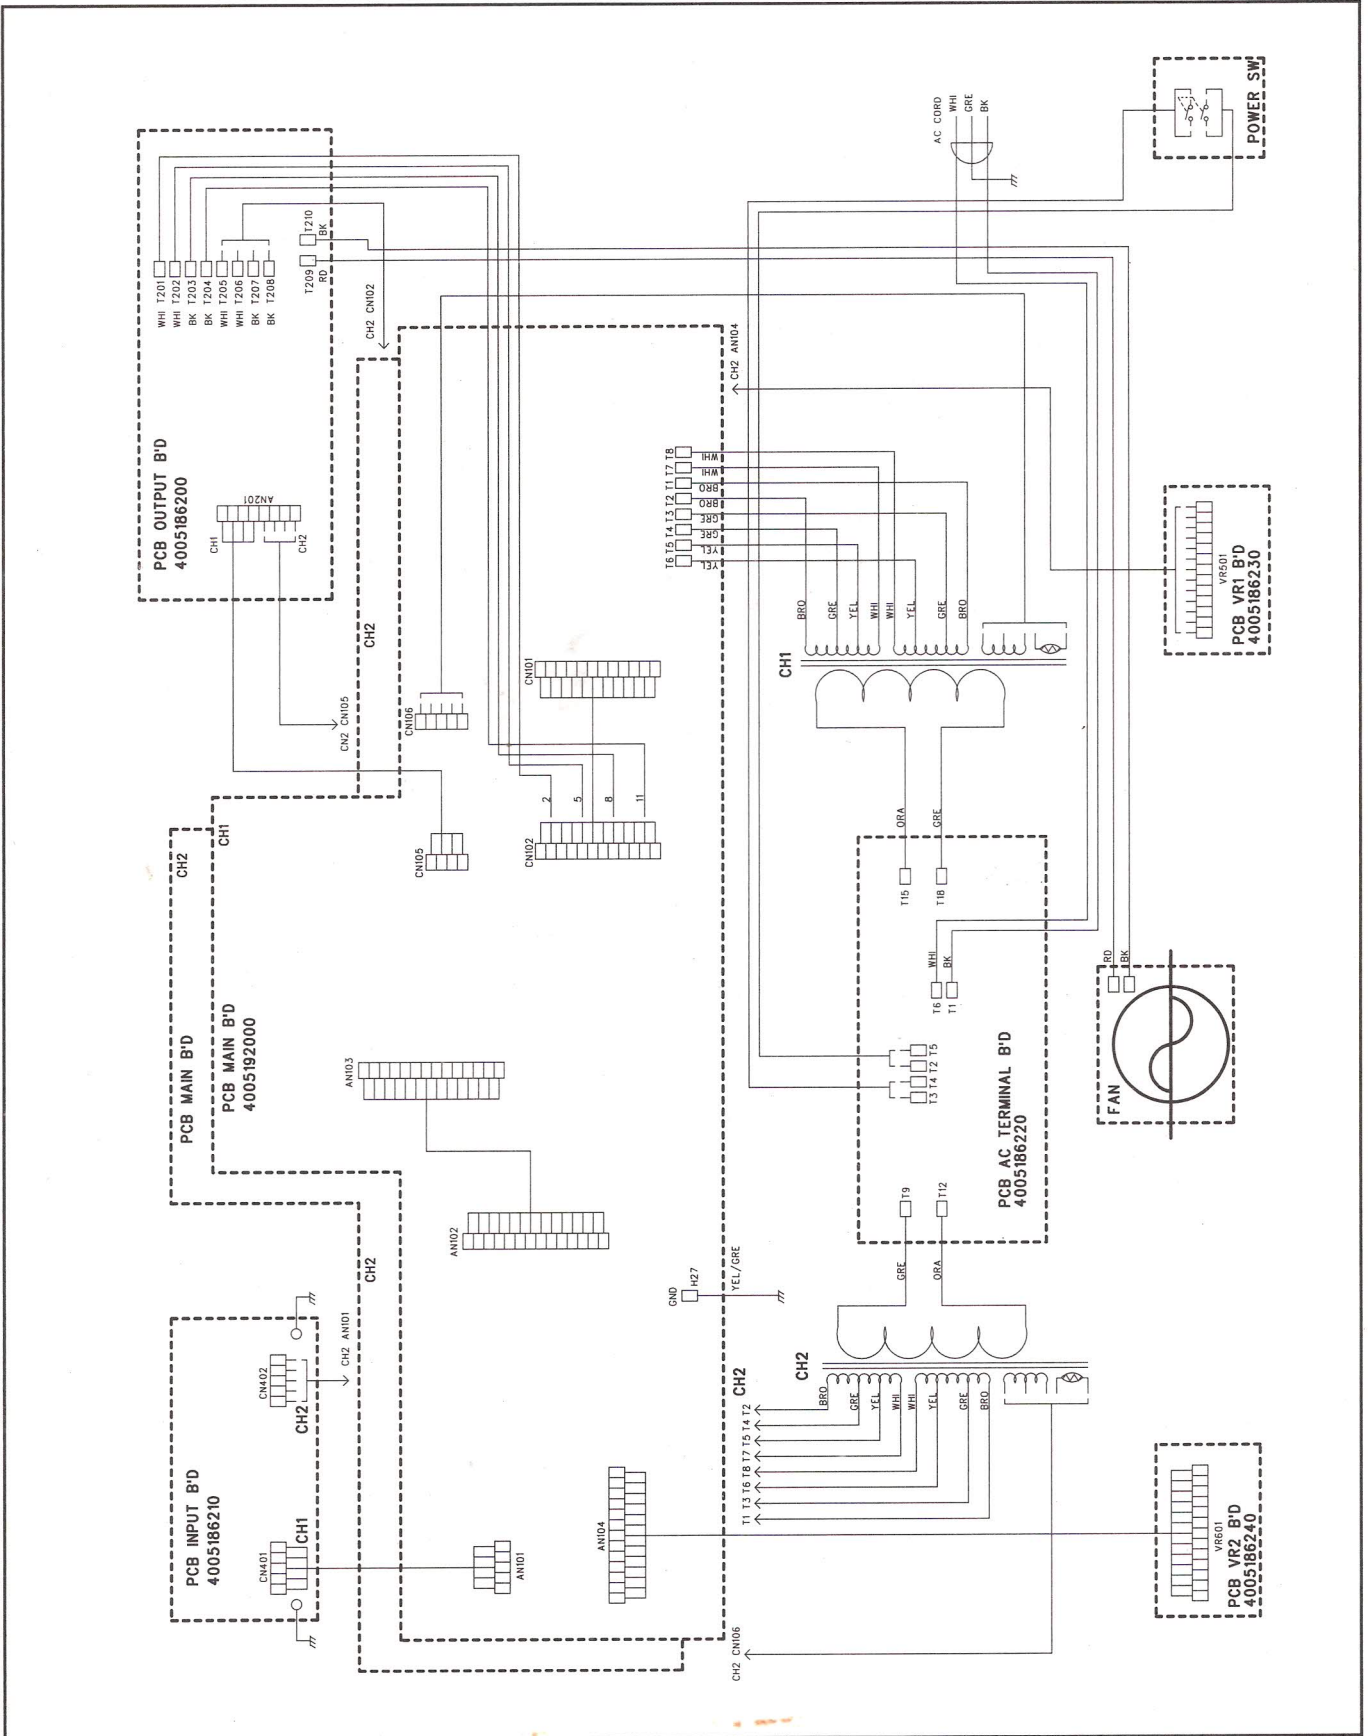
PCB OUTPUT B'D
4005186200

WHI T201
WHI T202
BK T203
BK T204
WHI T205
WHI T206
BK T207
BK T208
T209 RD
T210 BK

AN201
CH1
CH2

CH2 CN102

AC CORD
WHI
GRE
BK

POWER SW

CH2 AN104

T6 T5 T4 T3 T2 T1 T7 T8
WHI
WHI
BRO
BRO
GRE
GRE
YEL
YEL

BRO
GRE
YEL
WHI
YEL
GRE
BRD

CH1

VR501
PCB VR1 B'D
4005186230

CH2

CN101
CN106
CN2 CN105

2
5
8
11

CN102
CN105

CH1
CH2

ORA
GRE
T15
T18

WHI
BK
T6
T1

RD
BK

FAN

PCB MAIN B'D
PCB MAIN B'D
4005192000

AN103
AN102

T3 T4 T2 T5

PCB AC TERMINAL B'D
4005186220

T9
T12
GRE
ORA

CH2

GND
H27
YEL/GRE

CH2
BRO
GRE
YEL
WHI
WHI
YEL
GRE
BRO

CH2
T1 T3 T6 T8 T7 T5 T4 T2

PCB INPUT B'D
4005186210

CN402
CH2
CH2 AN101

CN401
CH1

AN101
AN104

VR601
PCB VR2 B'D
4005186240

CH2 CN106